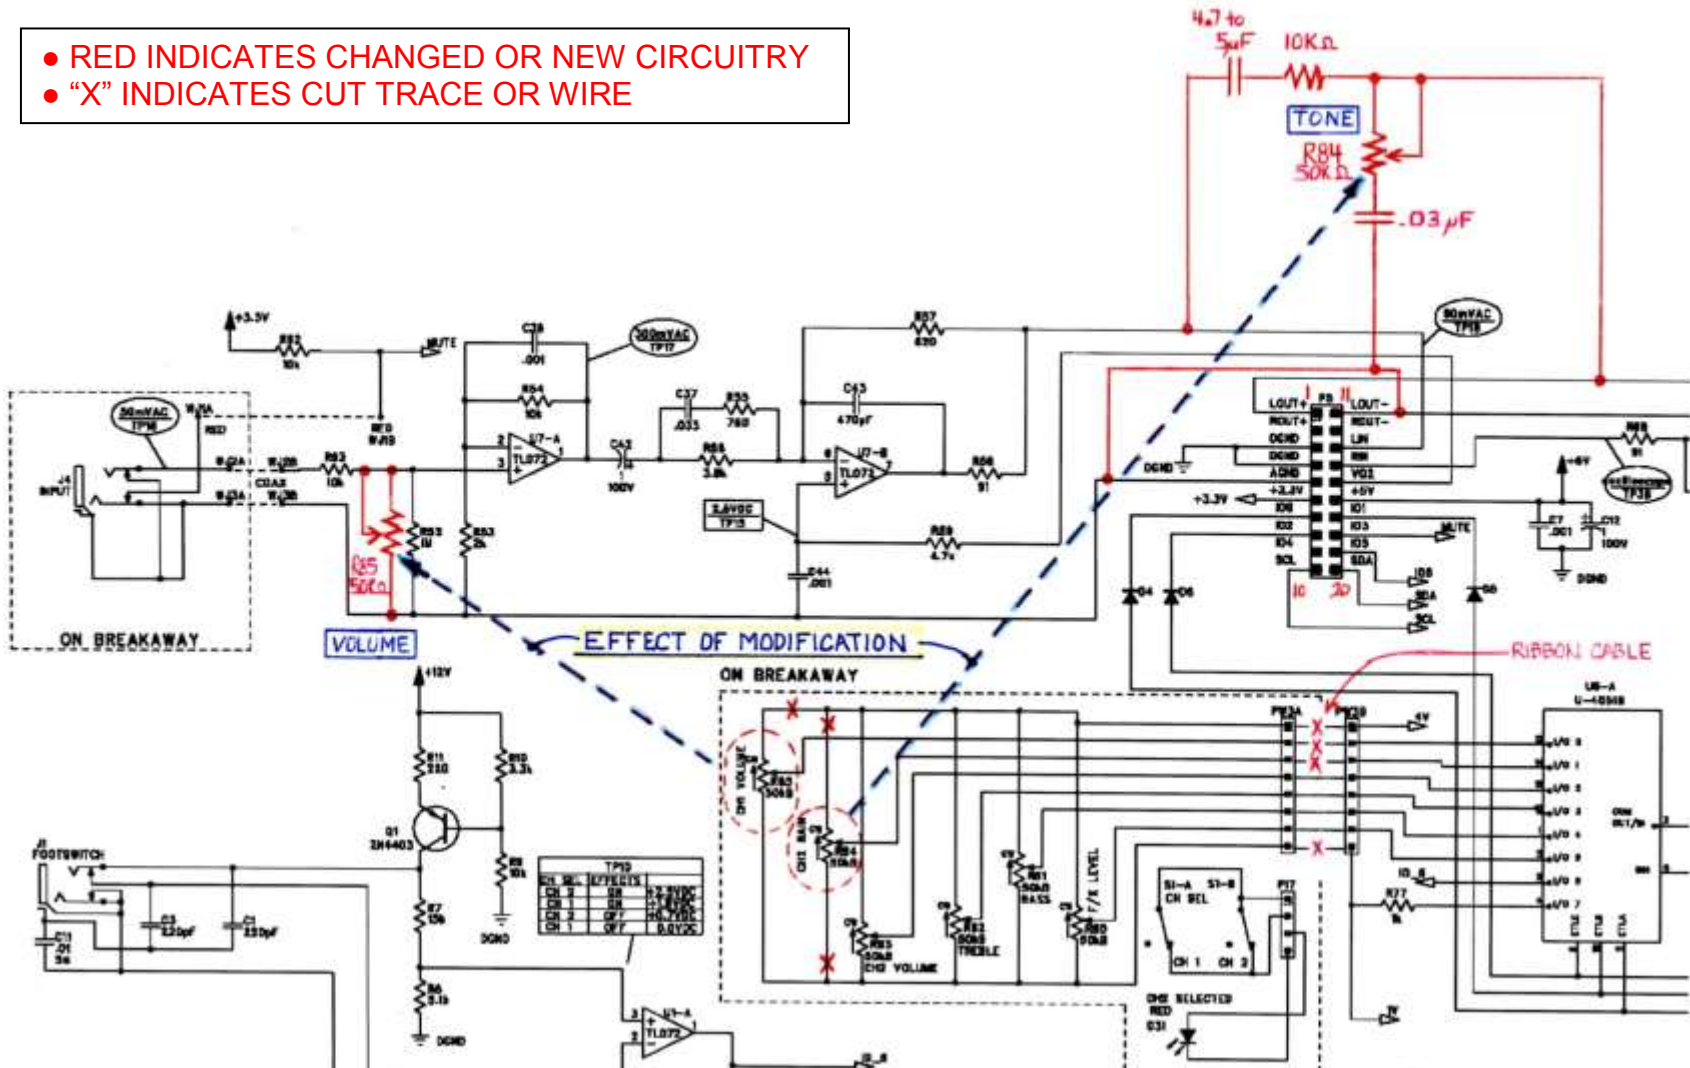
● RED INDICATES CHANGED OR NEW CIRCUITRY
● "X" INDICATES CUT TRACE OR WIRE

4.7 to 5µF
10KΩ
TONE
R84 50KΩ
.03µF

+3.3V
R82 10k
MUTE
C28 .001
300mVAC TP17
R84 10k
50mVAC TPM
W/2A
RED W/1B
J4 INPUT
W/2A
W/2B
COAX
W/3A
W/3B
R83 10k
U7-A TL072
C42 1µ 100V
C37 .033
R35 750
R58 3.9k
C43 470pF
R57 820
U7-B TL072
R56 91
2.4VDC TP15
C44 .001
R55 4.7k
R53 1M
R63 2k
R15 50KΩ
VOLUME
ON BREAKAWAY
EFFECT OF MODIFICATION
50mVAC TP18
LOUT+ P3 LOUT-
ROUT+ ROUT-
DGND LIN
DGND RIN
AGND VO2
+3.3V +5V
IO6 IO1
IO2 IO3
IO4 IO5
SCL SDA
DGND
+3.3V
10 20
MUTE
IO8
SDA
SCL
D4 D5 D6
R68 91
+5V
TP38
C7 .001
C12 100V
DGND
RIBBON CABLE
ON BREAKAWAY
+12V
R11 330
R10 3.3k
Q1 2N4403
R9 10k
R7 15k
R6 5.1k
DGND
J1 FOOTSWITCH
C11 .01
C3 220pF
C1 220pF
TP10

| CH SEL | EFFECTS | |
|---|---|---|
| CH 3 | ON | +2.5VDC |
| CH 4 | ON | +5VDC |
| CH 2 | OFF | +0.7VDC |
| CH 1 | OFF | 0.0VDC |

U1-A TL072
DGND
P1A
P1B
4V
CH1 VOLUME R80 50kB
CH1 GAIN R84 50kB
R83 50kB CH2 VOLUME
R82 50kB TREBLE
R81 50kB BASS
F/X LEVEL R80 50kB
S1-A S1-B CH SEL
CH 1 CH 2
P17
CH2 SELECTED RED D31
U6-A U-4051B
I/O 0 I/O 1 I/O 2 I/O 3 I/O 4 I/O 5 I/O 6 I/O 7
COM OUT/IN
R77
IO